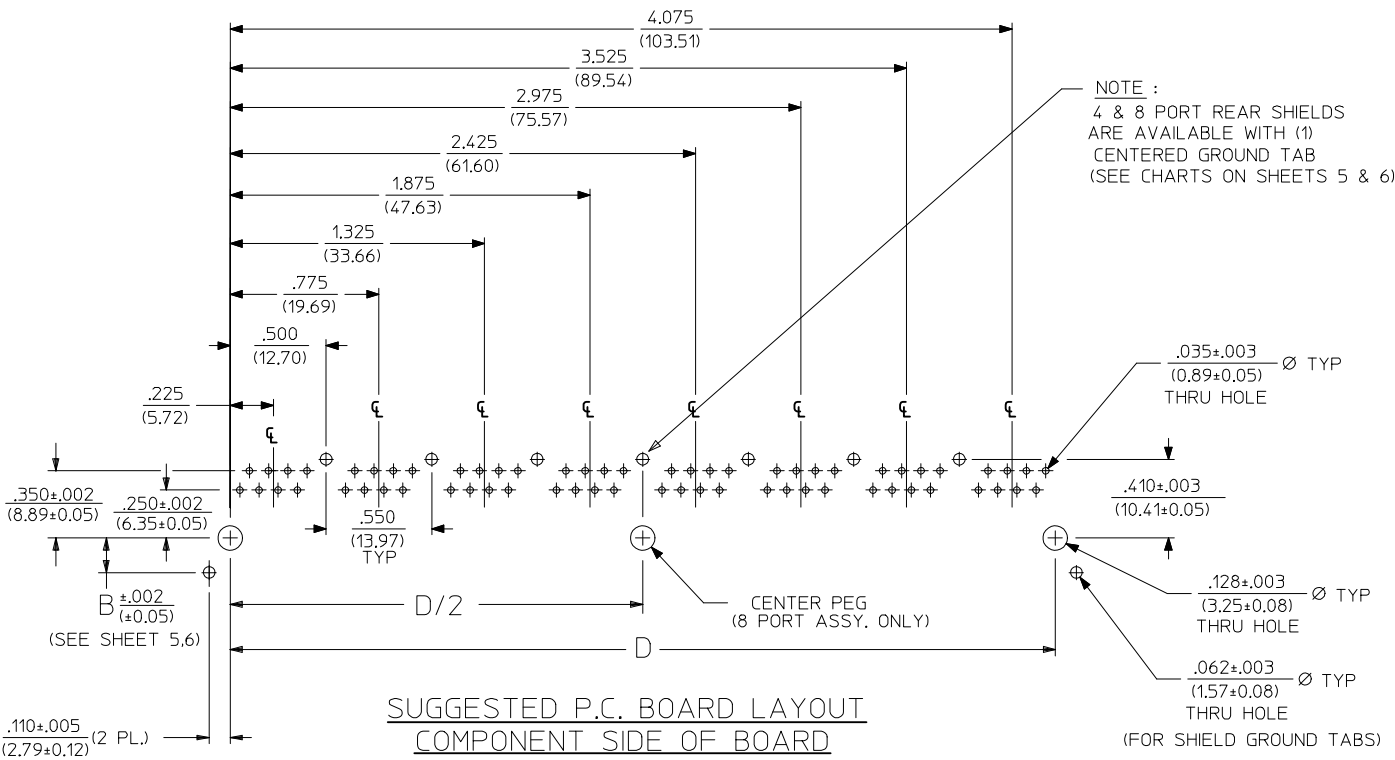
4.075
(103.51)

3.525
(89.54)

2.975
(75.57)

2.425
(61.60)

1.875
(47.63)

1.325
(33.66)

.775
(19.69)

.500
(12.70)

.225
(5.72)

NOTE :
4 & 8 PORT REAR SHIELDS ARE AVAILABLE WITH (1) CENTERED GROUND TAB (SEE CHARTS ON SHEETS 5 & 6)

$\frac{.035\pm.003}{(0.89\pm0.05)}$ Ø TYP
THRU HOLE

℄ ℄ ℄ ℄ ℄ ℄ ℄ ℄

$\frac{.350\pm.002}{(8.89\pm0.05)}$ $\frac{.250\pm.002}{(6.35\pm0.05)}$

.550
(13.97)
TYP

$\frac{.410\pm.003}{(10.41\pm0.05)}$

B $\frac{\pm.002}{(\pm0.05)}$
(SEE SHEET 5,6)

D/2

CENTER PEG
(8 PORT ASSY. ONLY)

$\frac{.128\pm.003}{(3.25\pm0.08)}$ Ø TYP
THRU HOLE

D

$\frac{.062\pm.003}{(1.57\pm0.08)}$ Ø TYP
THRU HOLE
(FOR SHIELD GROUND TABS)

SUGGESTED P.C. BOARD LAYOUT
COMPONENT SIDE OF BOARD

$\frac{.110\pm.005}{(2.79\pm0.12)}$ (2 PL.)